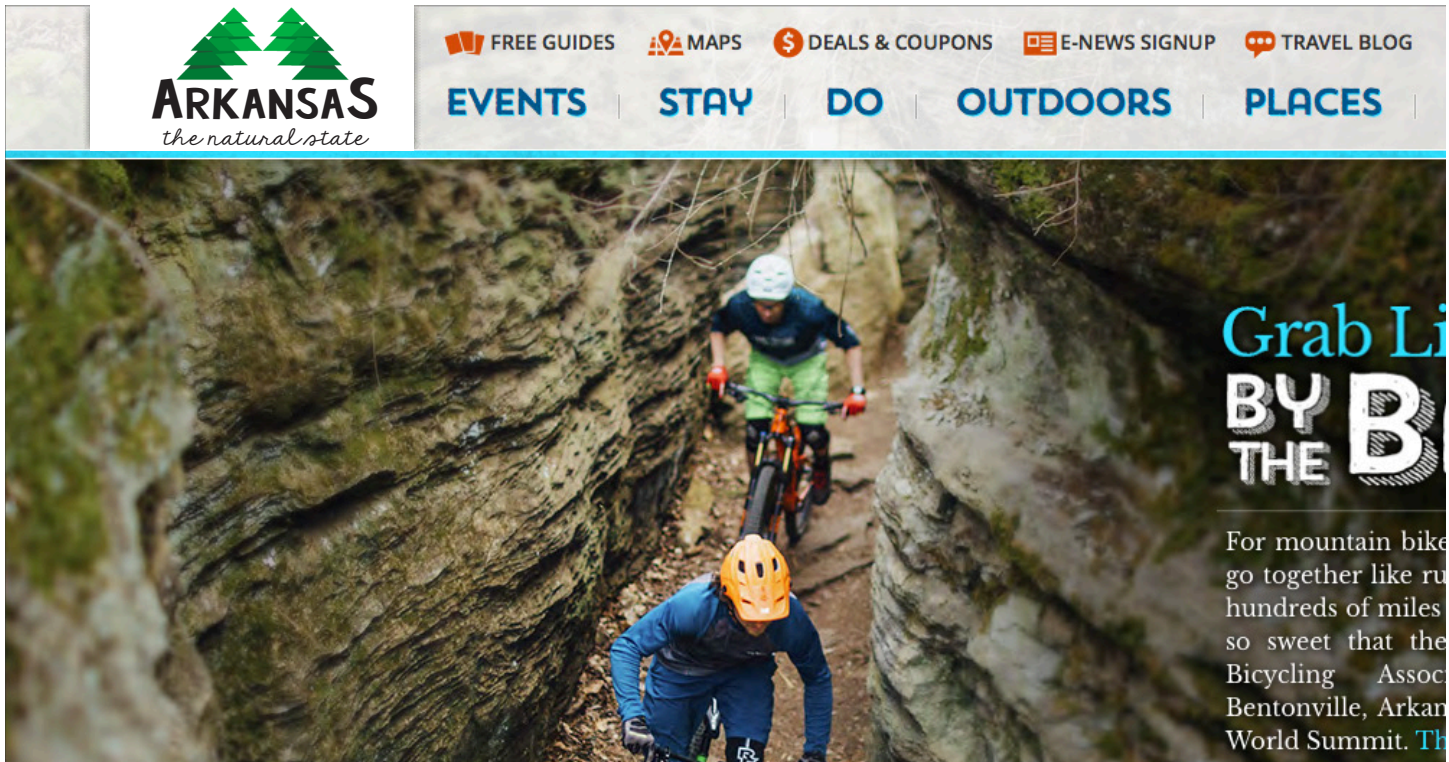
ARKANSAS
the natural state

FREE GUIDES MAPS DEALS & COUPONS E-NEWS SIGNUP TRAVEL BLOG

EVENTS | STAY | DO | OUTDOORS | PLACES |

Grab Li
BY THE B

For mountain bike go together like ru hundreds of miles so sweet that the Bicycling Assoc Bentonville, Arkan World Summit. Th